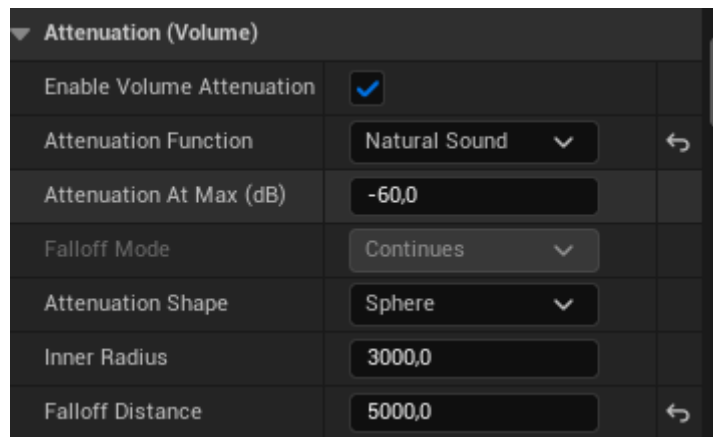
Attenuation (Volume)

| | |
|---|---|
| Enable Volume Attenuation | ✓ |
| Attenuation Function | Natural Sound |
| Attenuation At Max (dB) | -60,0 |
| Falloff Mode | Continues |
| Attenuation Shape | Sphere |
| Inner Radius | 3000,0 |
| Falloff Distance | 5000,0 |